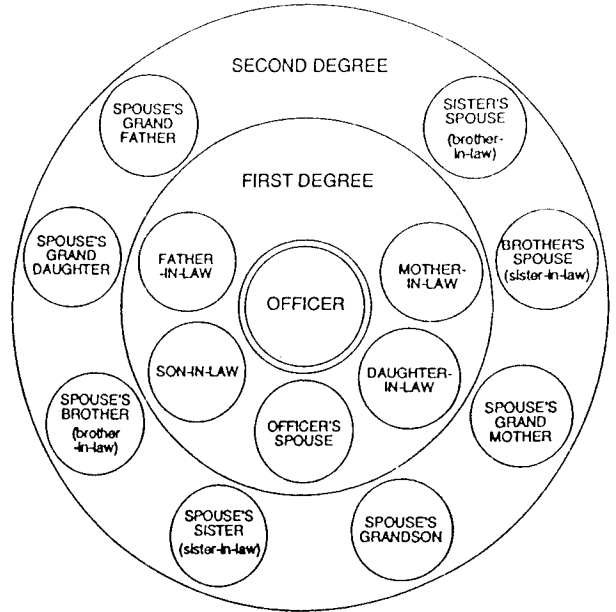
SECOND DEGREE

SPOUSE'S GRAND FATHER

SISTER'S SPOUSE (brother-in-law)

FIRST DEGREE

SPOUSE'S GRAND DAUGHTER

FATHER-IN-LAW

MOTHER-IN-LAW

BROTHER'S SPOUSE (sister-in-law)

OFFICER

SON-IN-LAW

DAUGHTER-IN-LAW

SPOUSE'S BROTHER (brother-in-law)

OFFICER'S SPOUSE

SPOUSE'S GRAND MOTHER

SPOUSE'S SISTER (sister-in-law)

SPOUSE'S GRANDSON